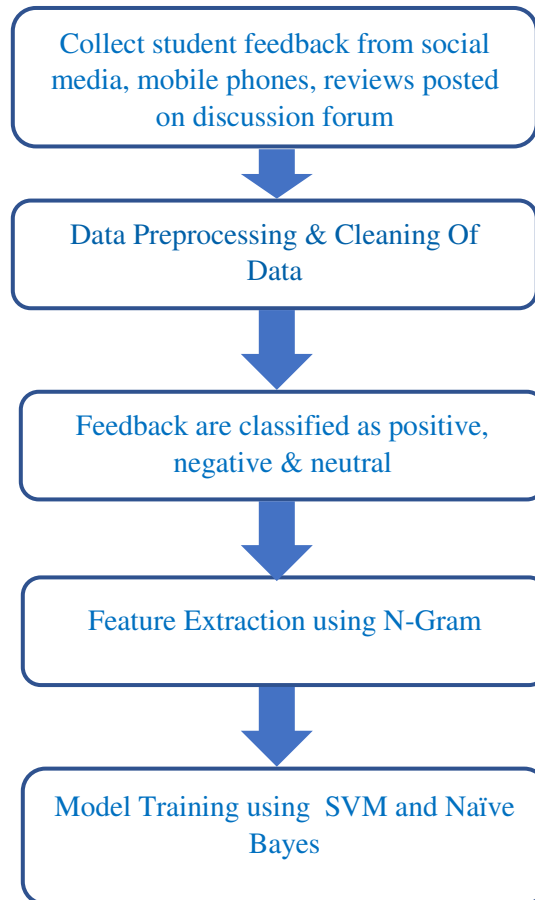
Collect student feedback from social media, mobile phones, reviews posted on discussion forum

Data Preprocessing & Cleaning Of Data

Feedback are classified as positive, negative & neutral

Feature Extraction using N-Gram

Model Training using SVM and Naïve Bayes